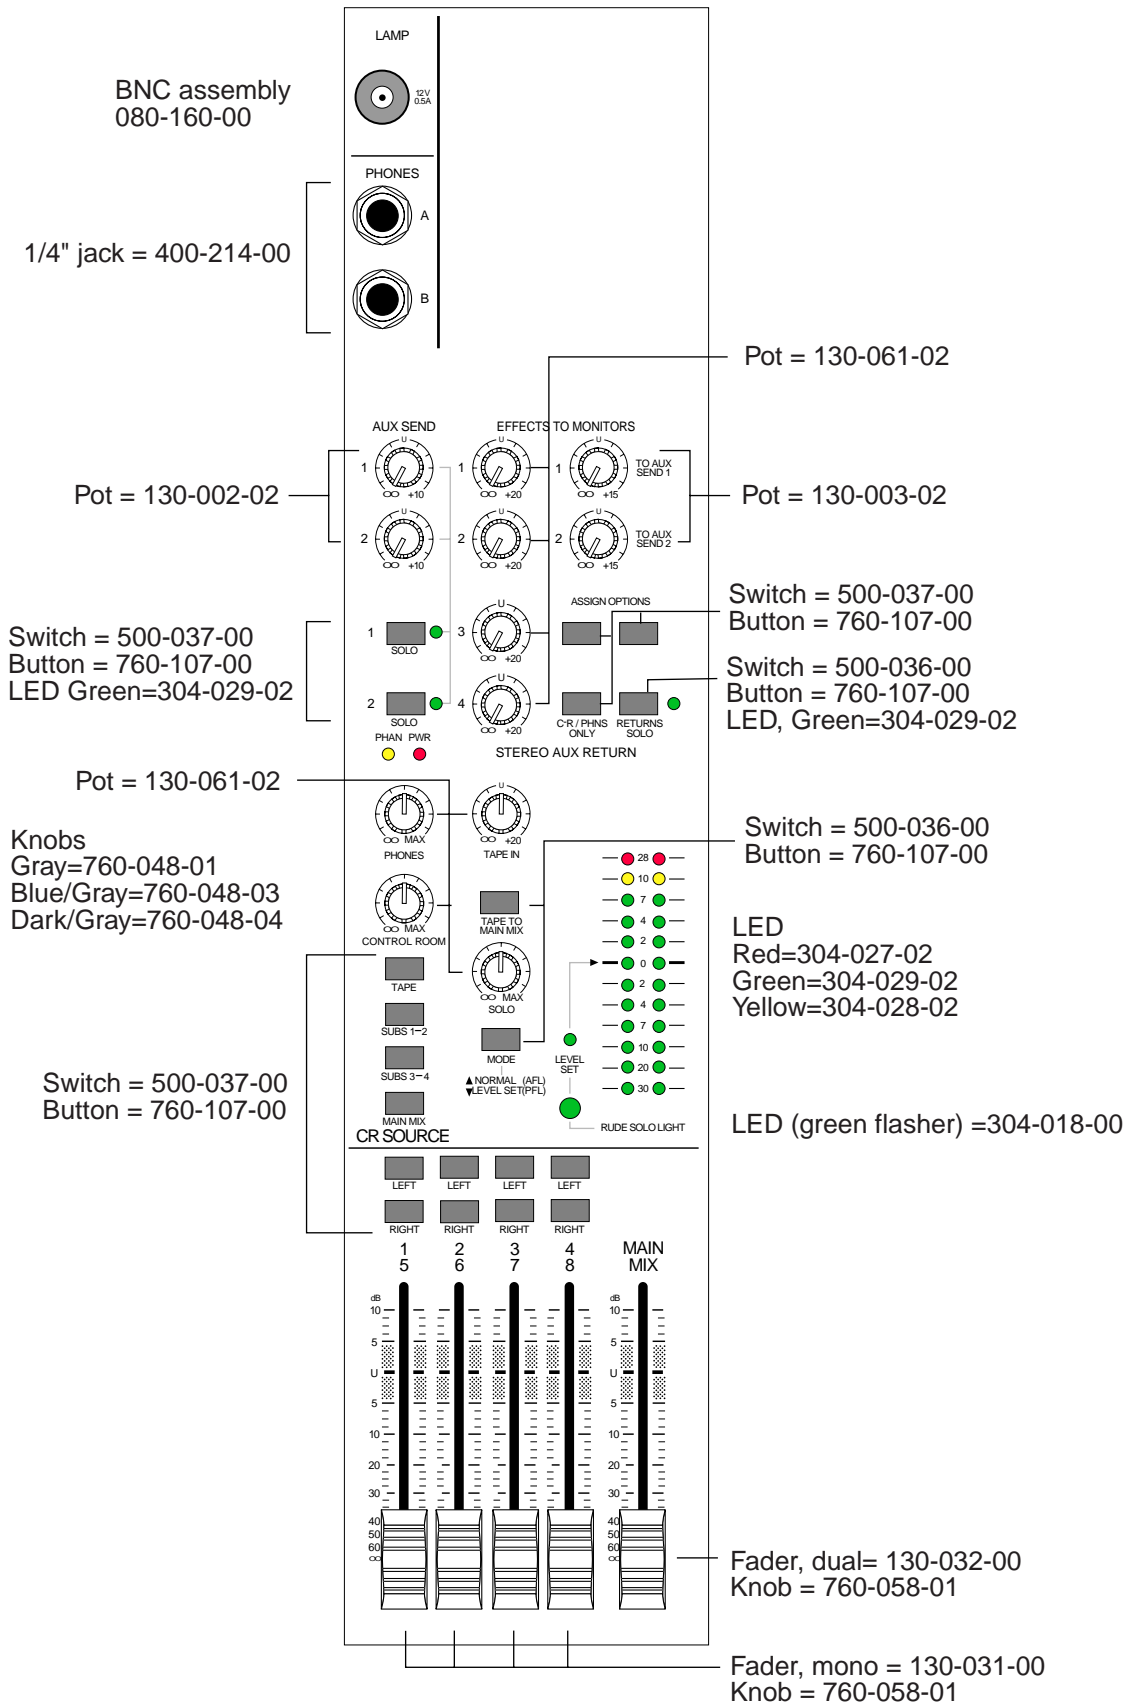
LAMP

BNC assembly
080-160-00

12V
0.5A

PHONES

A

1/4" jack = 400-214-00

B

Pot = 130-061-02

AUX SEND

EFFECTS TO MONITORS

1 U $\infty$ +10

1 U $\infty$ +20

1 U $\infty$ +15

TO AUX SEND 1

Pot = 130-002-02

Pot = 130-003-02

2 U $\infty$ +10

2 U $\infty$ +20

2 U $\infty$ +15

TO AUX SEND 2

Switch = 500-037-00
Button = 760-107-00

ASSIGN OPTIONS

Switch = 500-037-00
Button = 760-107-00
LED Green=304-029-02

1 SOLO

3 U $\infty$ +20

Switch = 500-036-00
Button = 760-107-00
LED, Green=304-029-02

2 SOLO

4 U $\infty$ +20

C-R / PHNS ONLY

RETURNS SOLO

PHAN PWR

STEREO AUX RETURN

Pot = 130-061-02

Knobs
Gray=760-048-01
Blue/Gray=760-048-03
Dark/Gray=760-048-04

$\infty$ MAX
PHONES

U $\infty$ +20
TAPE IN

Switch = 500-036-00
Button = 760-107-00

28 10 7 4 2 0 2 4 7 10 20 30

$\infty$ MAX
CONTROL ROOM

TAPE TO MAIN MIX

LED
Red=304-027-02
Green=304-029-02
Yellow=304-028-02

TAPE

$\infty$ MAX
SOLO

SUBS 1–2

MODE

LEVEL SET

SUBS 3–4

▲NORMAL (AFL)
▼LEVEL SET(PFL)

Switch = 500-037-00
Button = 760-107-00

MAIN MIX

LED (green flasher) =304-018-00

CR SOURCE

RUDE SOLO LIGHT

LEFT LEFT LEFT LEFT

RIGHT RIGHT RIGHT RIGHT

1 5

2 6

3 7

4 8

MAIN MIX

dB 10 5 U 5 10 20 30 40 50 60 $\infty$

dB 10 5 U 5 10 20 30 40 50 60 $\infty$

Fader, dual= 130-032-00
Knob = 760-058-01

Fader, mono = 130-031-00
Knob = 760-058-01